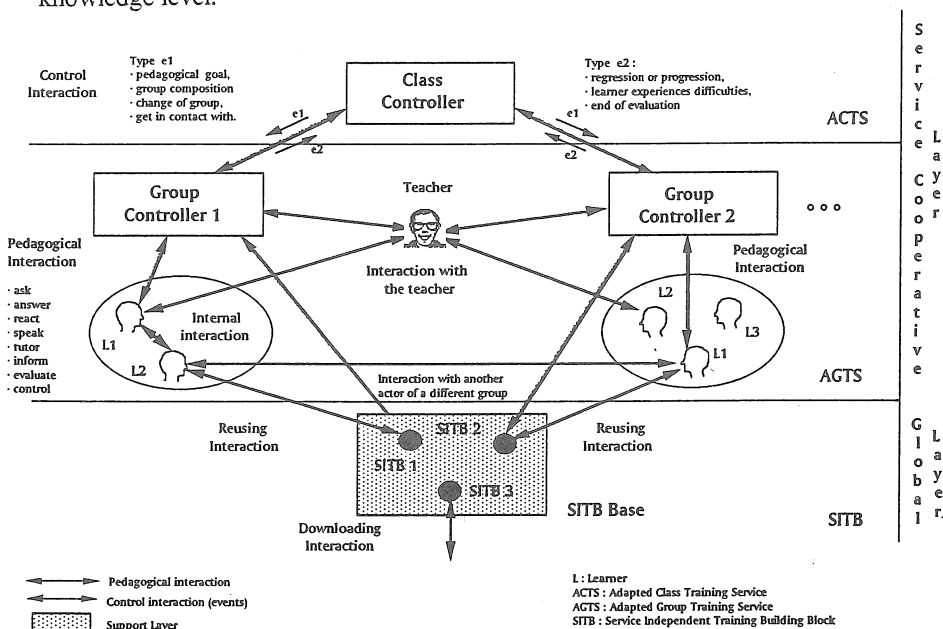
knowledge level.

Control Interaction

Type e1
· pedagogical goal,
· group composition
· change of group,
· get in contact with.

Class Controller

Type e2 :
· regression or progression,
· learner experiences difficulties,
· end of evaluation

e1
e2
e1
e2

ACTS

Group Controller 1

Teacher

Group Controller 2

o o o

Pedagogical Interaction

· ask
· answer
· react
· speak
· tutor
· inform
· evaluate
· control

Interaction with the teacher

Pedagogical Interaction

Internal interaction

L1
L2

L2
L3
L1

Interaction with another actor of a different group

AGTS

Reusing Interaction

SITB 2
SITB 1
SITB 3

Reusing Interaction

SITB Base

Downloading Interaction

SITB

Service Cooperative Layer

Global Layer

Pedagogical interaction
Control interaction (events)
Support Layer

L : Learner
ACTS : Adapted Class Training Service
AGTS : Adapted Group Training Service
SITB : Service Independent Training Building Block